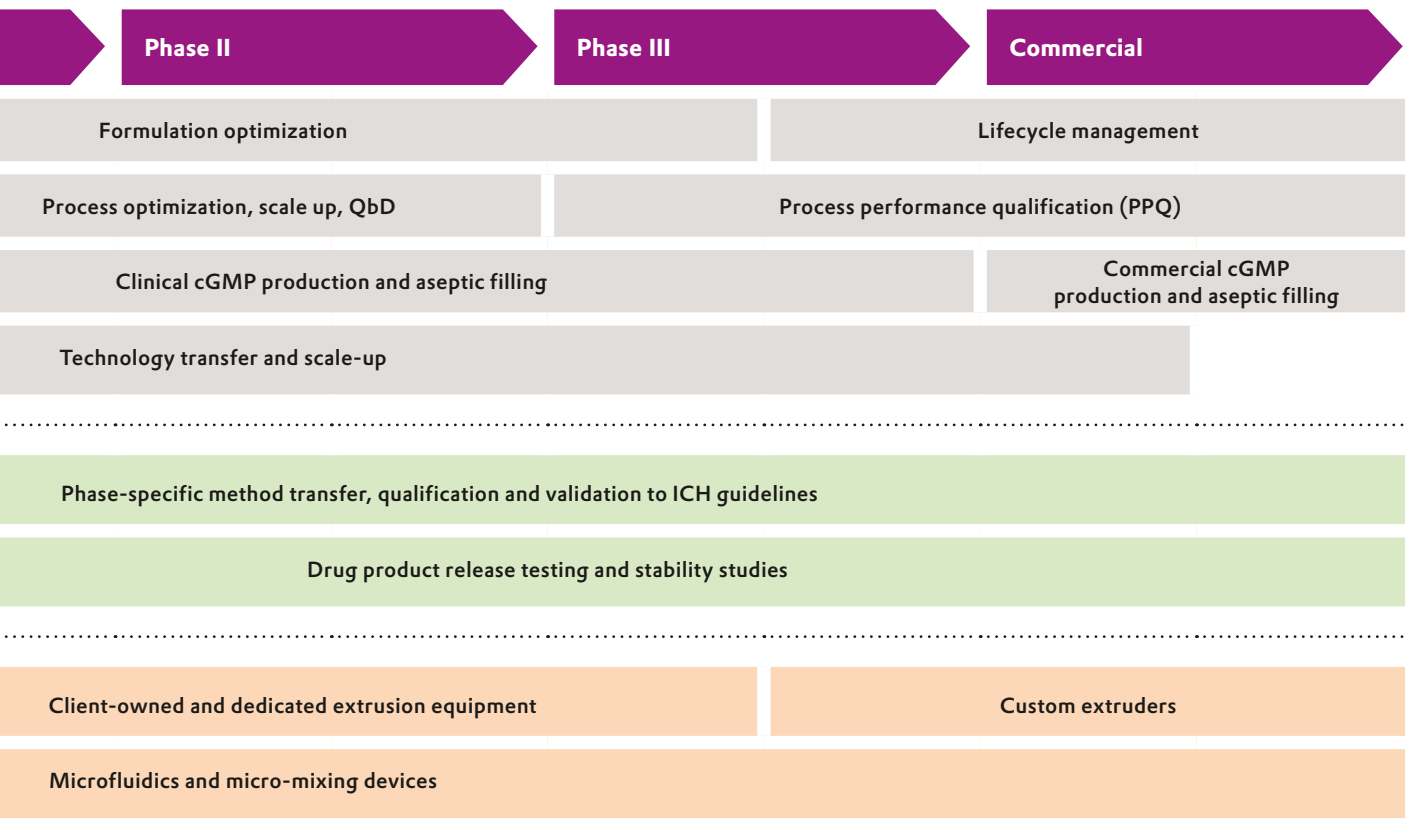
Phase II

Phase III

Commercial

Formulation optimization

Lifecycle management

Process optimization, scale up, QbD

Process performance qualification (PPQ)

Clinical cGMP production and aseptic filling

Commercial cGMP production and aseptic filling

Technology transfer and scale-up

Phase-specific method transfer, qualification and validation to ICH guidelines

Drug product release testing and stability studies

Client-owned and dedicated extrusion equipment

Custom extruders

Microfluidics and micro-mixing devices